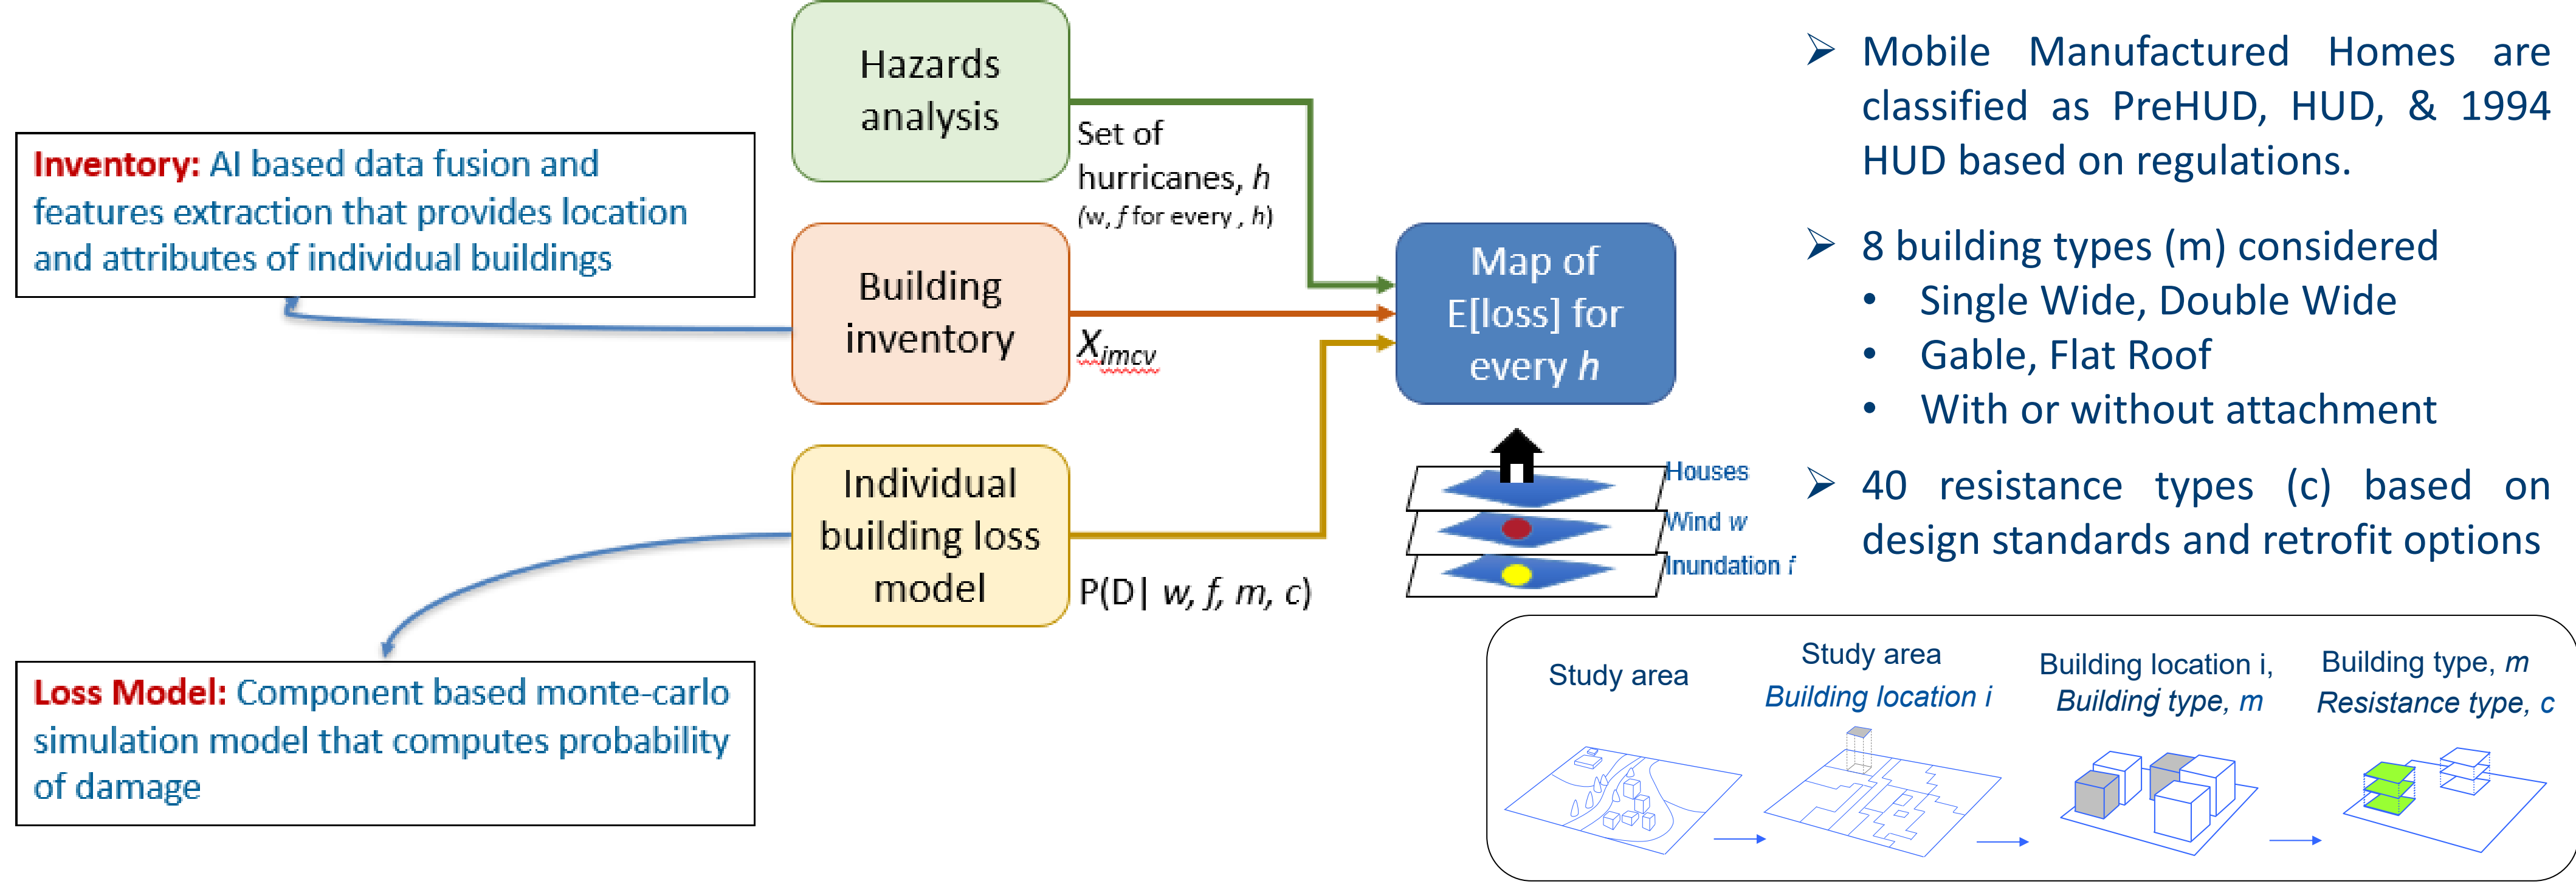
Inventory: AI based data fusion and features extraction that provides location and attributes of individual buildings

Loss Model: Component based monte-carlo simulation model that computes probability of damage

Hazards analysis

Set of hurricanes, $h$
($w$, $f$ for every , $h$)

Building inventory

$X_{imcv}$

Individual building loss model

P(D| $w$, $f$, $m$, $c$)

Map of E[loss] for every $h$

Houses
Wind $w$
Inundation $f$

➢ Mobile Manufactured Homes are classified as PreHUD, HUD, & 1994 HUD based on regulations.

➢ 8 building types (m) considered
• Single Wide, Double Wide
• Gable, Flat Roof
• With or without attachment

➢ 40 resistance types (c) based on design standards and retrofit options

Study area

Study area
Building location i

Building location i,
Building type, m

Building type, m
Resistance type, c